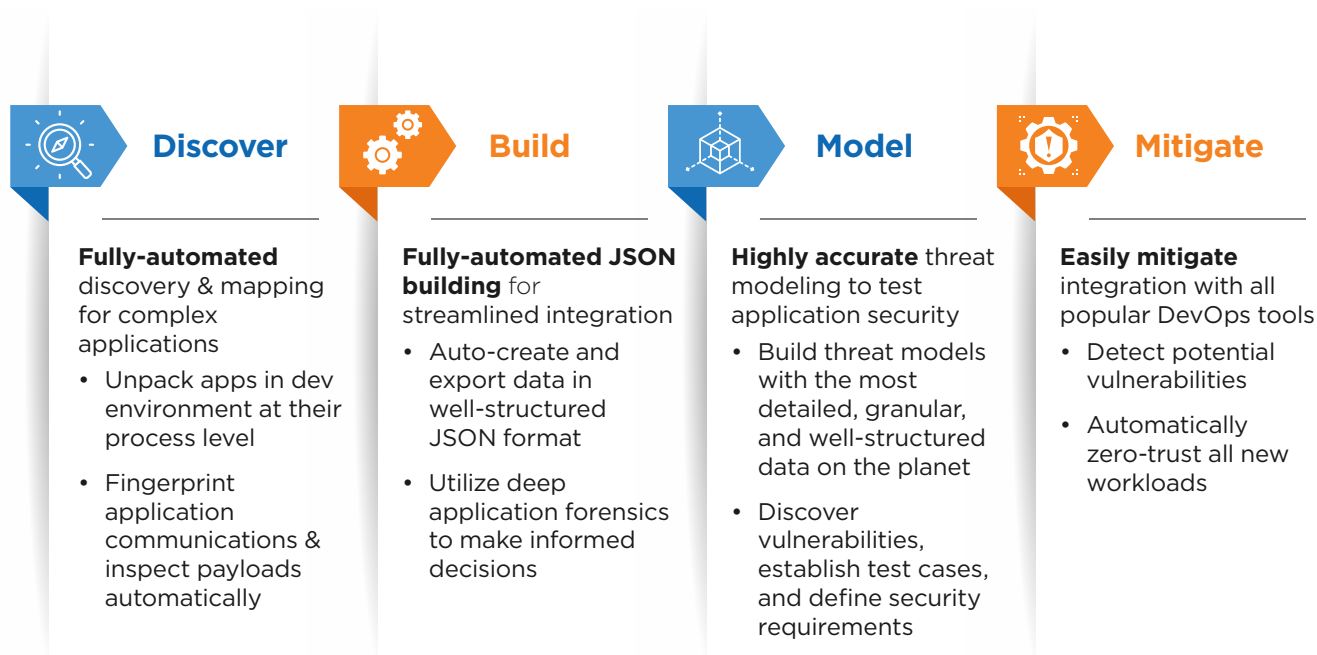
Discover

**Fully-automated** discovery & mapping for complex applications

- Unpack apps in dev environment at their process level
- Fingerprint application communications & inspect payloads automatically

Build

**Fully-automated JSON building** for streamlined integration

- Auto-create and export data in well-structured JSON format
- Utilize deep application forensics to make informed decisions

Model

**Highly accurate** threat modeling to test application security

- Build threat models with the most detailed, granular, and well-structured data on the planet
- Discover vulnerabilities, establish test cases, and define security requirements

Mitigate

**Easily mitigate** integration with all popular DevOps tools

- Detect potential vulnerabilities
- Automatically zero-trust all new workloads